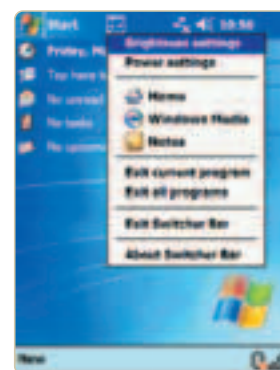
Start 10:50

Friday, M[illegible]

Tap here t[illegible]

No unread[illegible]

No tasks

No upcom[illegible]

Brightness settings

Power settings

Home

Windows Media

Notes

Exit current program

Exit all programs

Exit Switcher Bar

About Switcher Bar

New